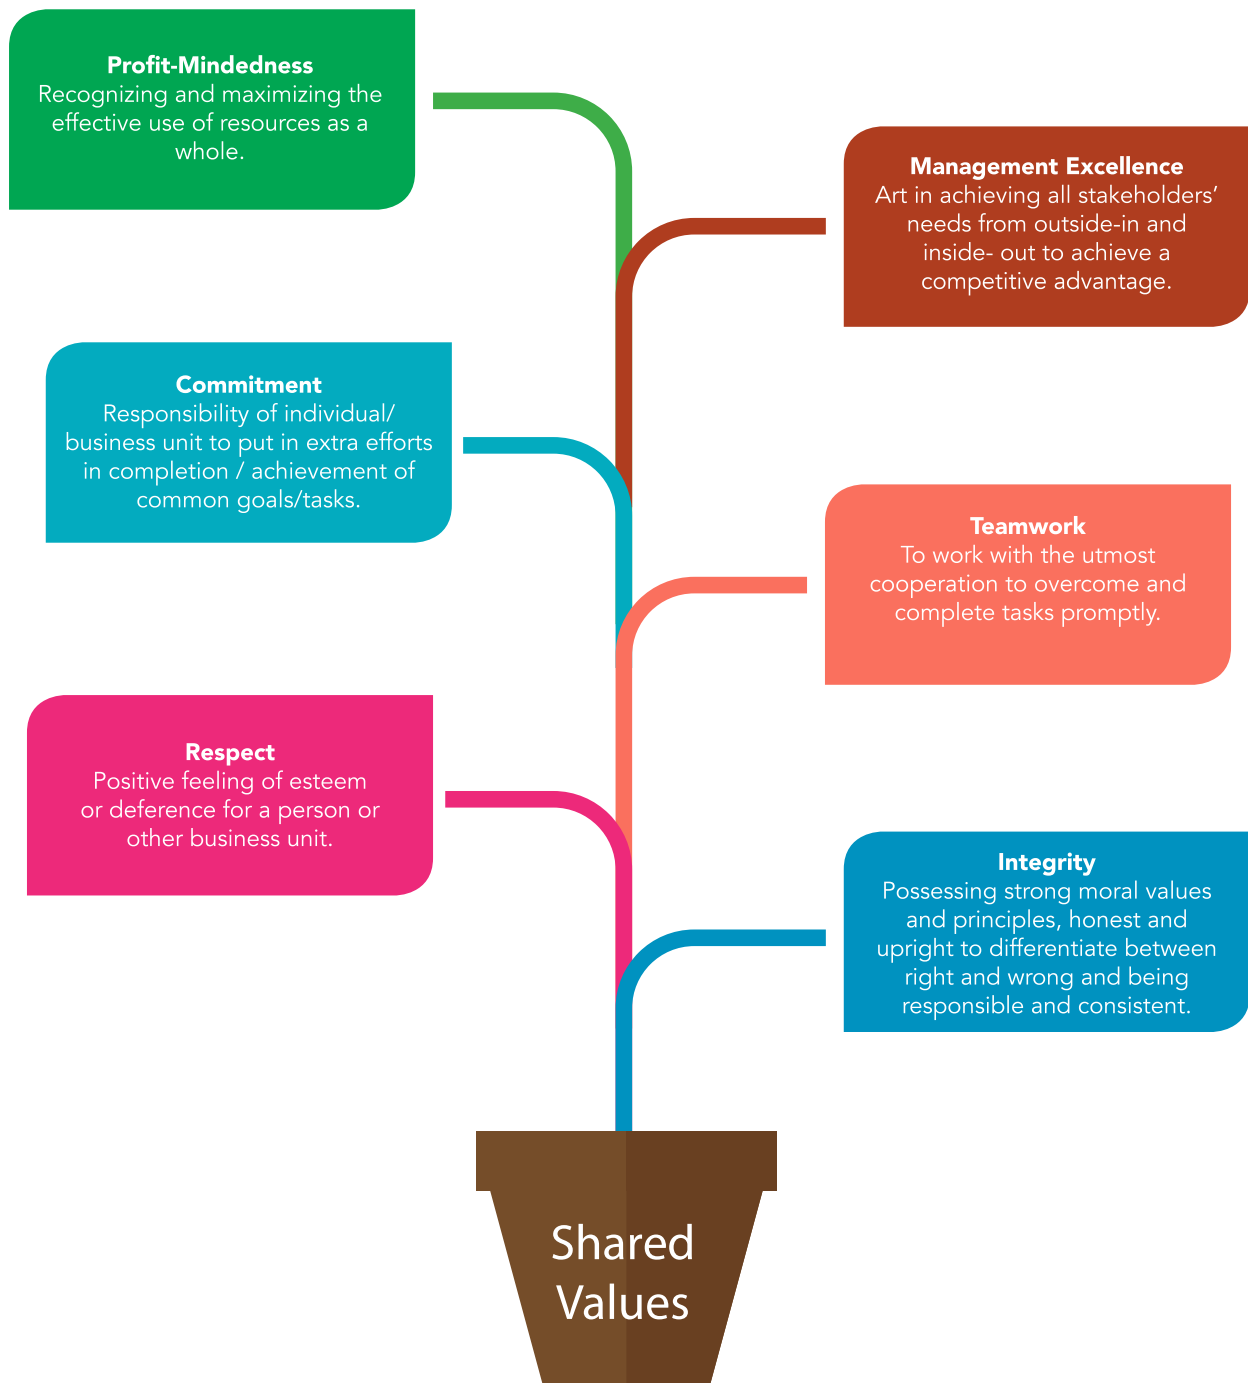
Profit-Mindedness
Recognizing and maximizing the effective use of resources as a whole.

Management Excellence
Art in achieving all stakeholders' needs from outside-in and inside- out to achieve a competitive advantage.

Commitment
Responsibility of individual/ business unit to put in extra efforts in completion / achievement of common goals/tasks.

Teamwork
To work with the utmost cooperation to overcome and complete tasks promptly.

Respect
Positive feeling of esteem or deference for a person or other business unit.

Integrity
Possessing strong moral values and principles, honest and upright to differentiate between right and wrong and being responsible and consistent.

Shared Values